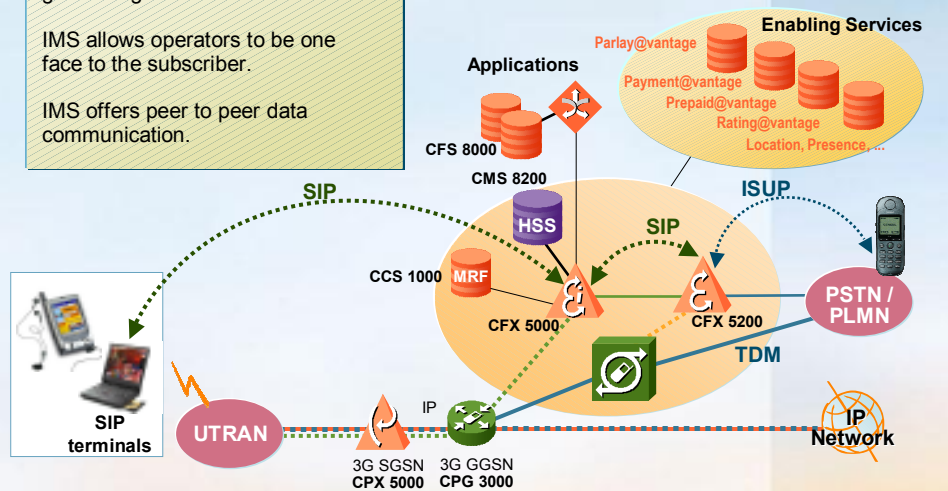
IMS allows operators to be one face to the subscriber.

IMS offers peer to peer data communication.

Enabling Services
Parlay@vantage
Payment@vantage
Prepaid@vantage
Rating@vantage
Location, Presence, ...

Applications
CFS 8000
CMS 8200
HSS
SIP
SIP
ISUP
CCS 1000
MRF
CFX 5000
CFX 5200
PSTN / PLMN
TDM
SIP terminals
UTRAN
IP
3G SGSN
CPX 5000
3G GGSN
CPG 3000
IP Network